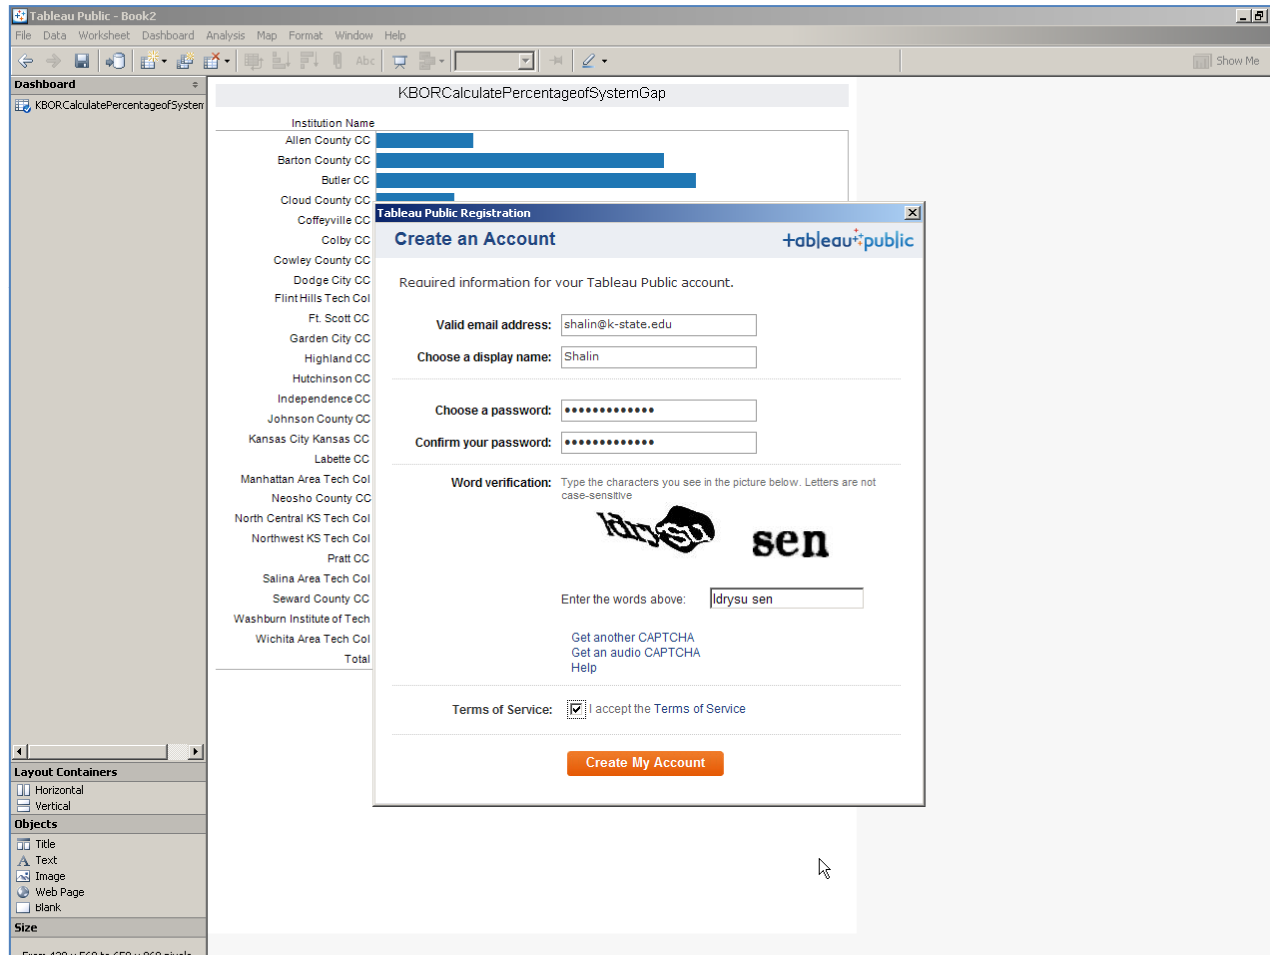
Tableau Public - Book2
File Data Worksheet Dashboard Analysis Map Format Window Help
Abc
Show Me

Dashboard
KBORCalculatePercentageofSystem

KBORCalculatePercentageofSystemGap

Institution Name
Allen County CC
Barton County CC
Butler CC
Cloud County CC
Coffeyville CC
Colby CC
Cowley County CC
Dodge City CC
Flint Hills Tech Col
Ft. Scott CC
Garden City CC
Highland CC
Hutchinson CC
Independence CC
Johnson County CC
Kansas City Kansas CC
Labette CC
Manhattan Area Tech Col
Neosho County CC
North Central KS Tech Col
Northwest KS Tech Col
Pratt CC
Salina Area Tech Col
Seward County CC
Washburn Institute of Tech
Wichita Area Tech Col
Total

Tableau Public Registration
Create an Account
+ableau+public

Required information for your Tableau Public account.

Valid email address: shalin@k-state.edu
Choose a display name: Shalin

Choose a password: •••••••••••••
Confirm your password: •••••••••••••

Word verification: Type the characters you see in the picture below. Letters are not case-sensitive
ldrysu sen
Enter the words above: ldrysu sen

Get another CAPTCHA
Get an audio CAPTCHA
Help

Terms of Service: I accept the Terms of Service

Create My Account

Layout Containers
Horizontal
Vertical
Objects
Title
Text
Image
Web Page
Blank
Size
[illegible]